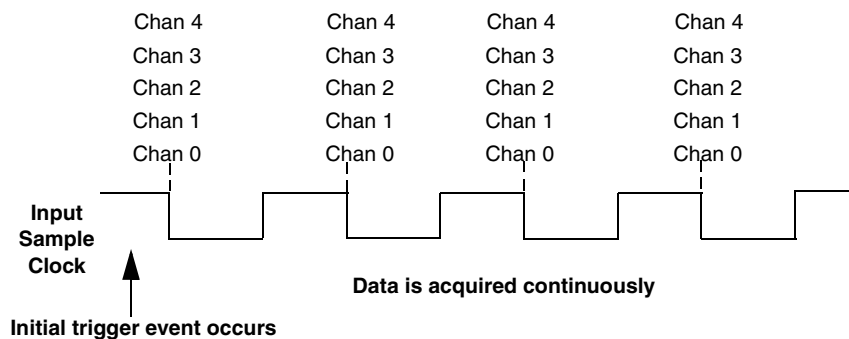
Chan 4
Chan 3
Chan 2
Chan 1
Chan 0

Chan 4
Chan 3
Chan 2
Chan 1
Chan 0

Chan 4
Chan 3
Chan 2
Chan 1
Chan 0

Chan 4
Chan 3
Chan 2
Chan 1
Chan 0

Input Sample Clock

Data is acquired continuously

Initial trigger event occurs